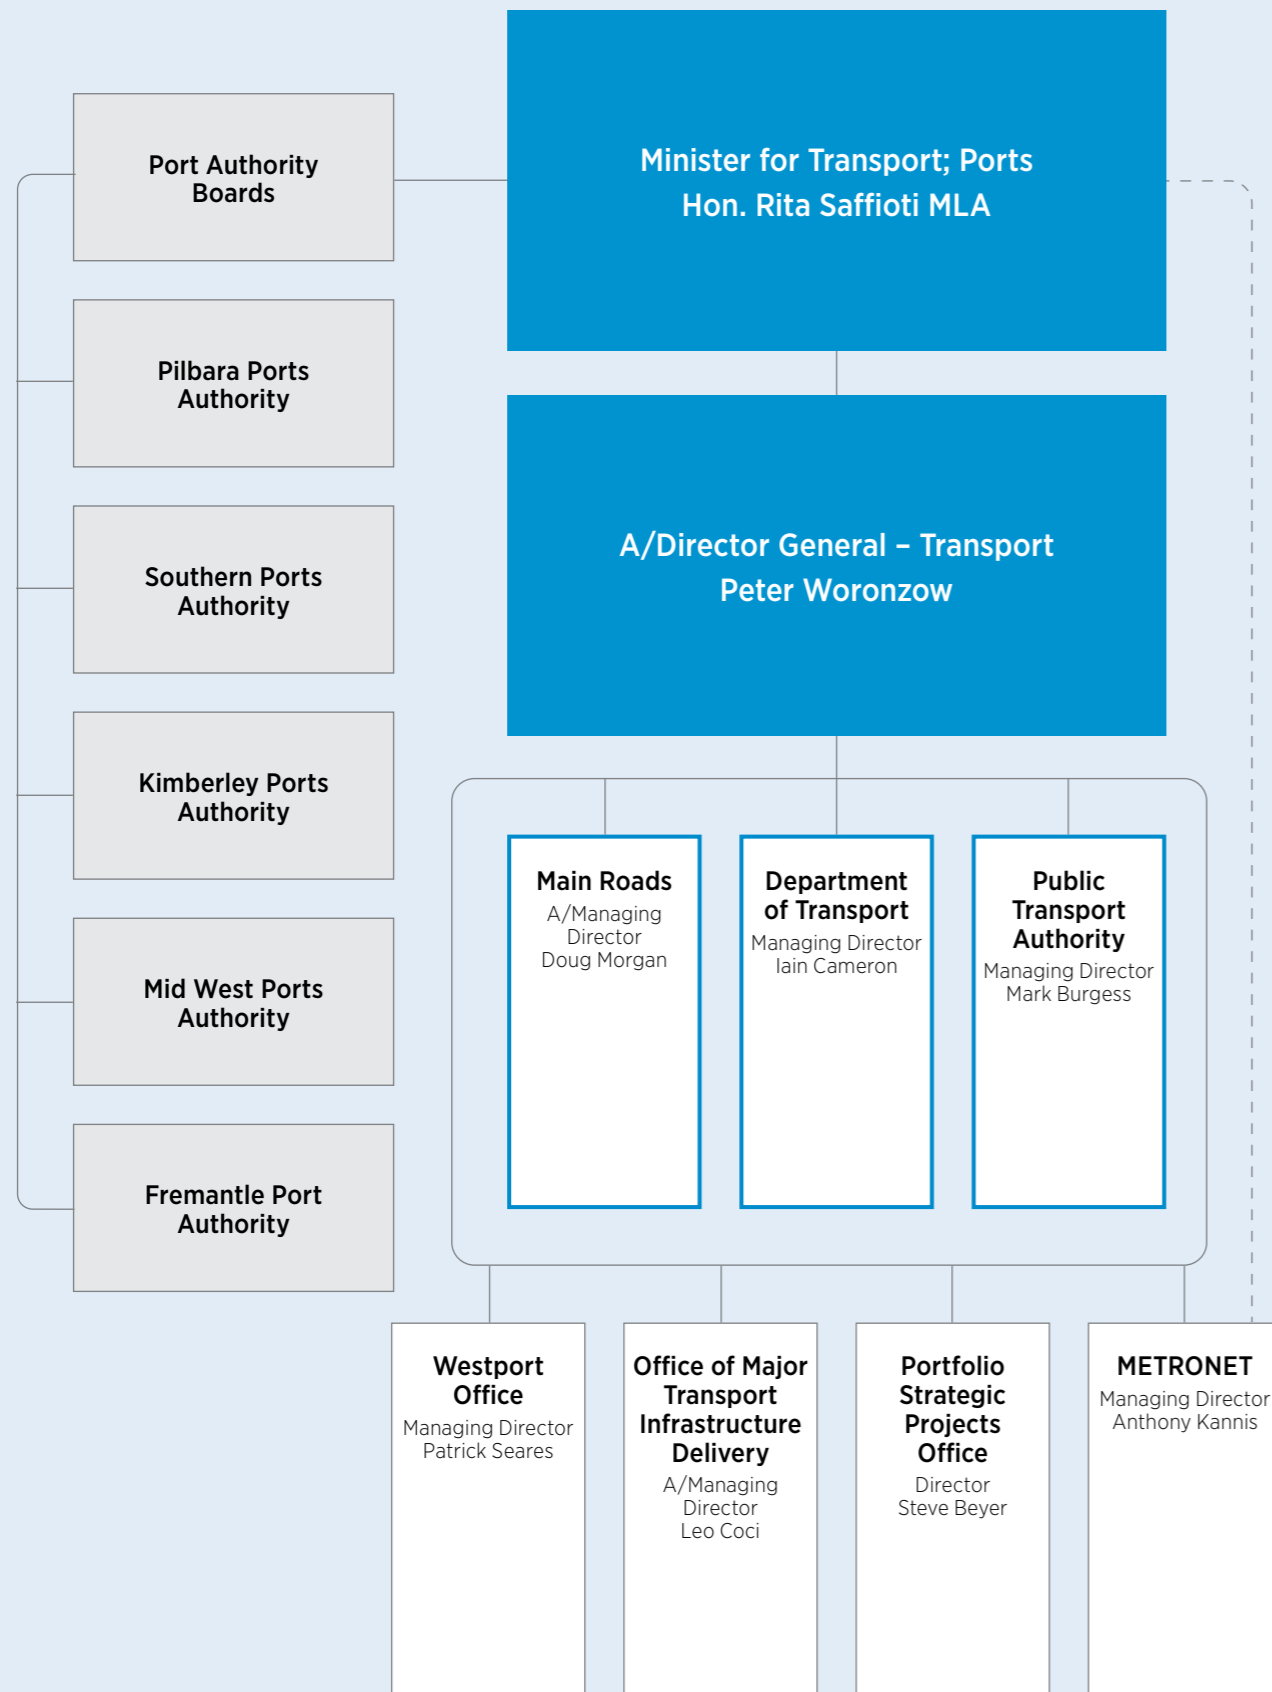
Port Authority Boards

Pilbara Ports Authority

Southern Ports Authority

Kimberley Ports Authority

Mid West Ports Authority

Fremantle Port Authority

Minister for Transport; Ports
Hon. Rita Saffioti MLA

A/Director General – Transport
Peter Woronzow

Main Roads
A/Managing Director
Doug Morgan

Department of Transport
Managing Director
Iain Cameron

Public Transport Authority
Managing Director
Mark Burgess

Westport Office
Managing Director
Patrick Seares

Office of Major Transport Infrastructure Delivery
A/Managing Director
Leo Coci

Portfolio Strategic Projects Office
Director
Steve Beyer

METRONET
Managing Director
Anthony Kannis